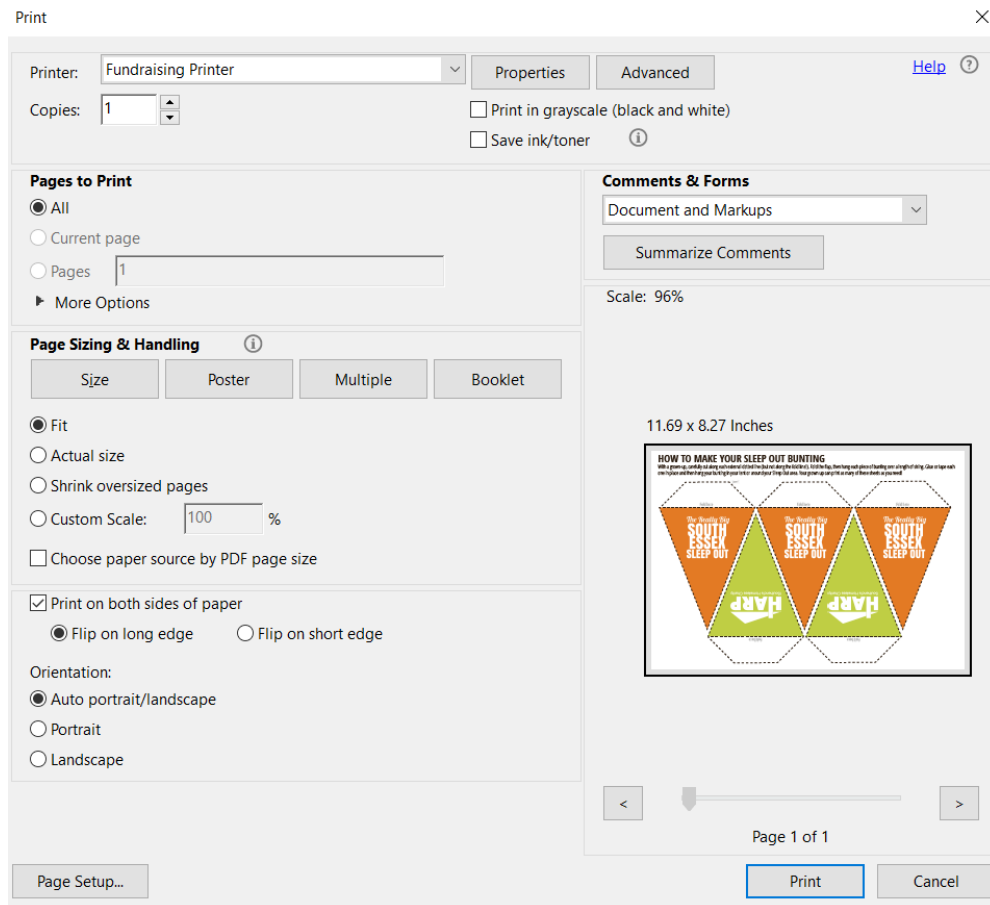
Print

Printer: Fundraising Printer
Copies: 1
Properties
Advanced
Help
Print in grayscale (black and white)
Save ink/toner

Pages to Print
All
Current page
Pages 1
More Options

Page Sizing & Handling
Size
Poster
Multiple
Booklet
Fit
Actual size
Shrink oversized pages
Custom Scale: 100 %
Choose paper source by PDF page size

Print on both sides of paper
Flip on long edge
Flip on short edge

Orientation:
Auto portrait/landscape
Portrait
Landscape

Comments & Forms
Document and Markups
Summarize Comments

Scale: 96%

11.69 x 8.27 Inches

HOW TO MAKE YOUR SLEEP OUT BUNTING
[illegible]

The Really Big SOUTH ESSEX SLEEP OUT
The Really Big SOUTH ESSEX SLEEP OUT
The Really Big SOUTH ESSEX SLEEP OUT
HARP
HARP

<
>
Page 1 of 1

Page Setup...
Print
Cancel